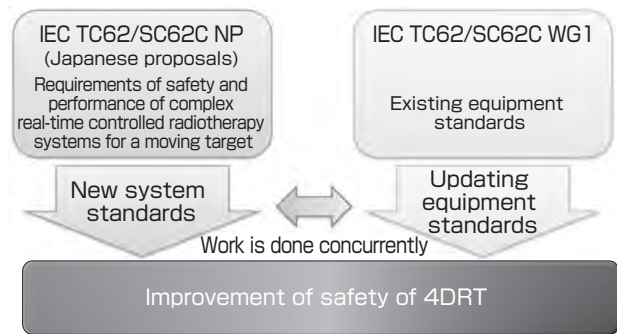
IEC TC62/SC62C NP
(Japanese proposals)
Requirements of safety and performance of complex real-time controlled radiotherapy systems for a moving target

IEC TC62/SC62C WG1

Existing equipment standards

New system standards

Updating equipment standards

Work is done concurrently

Improvement of safety of 4DRT